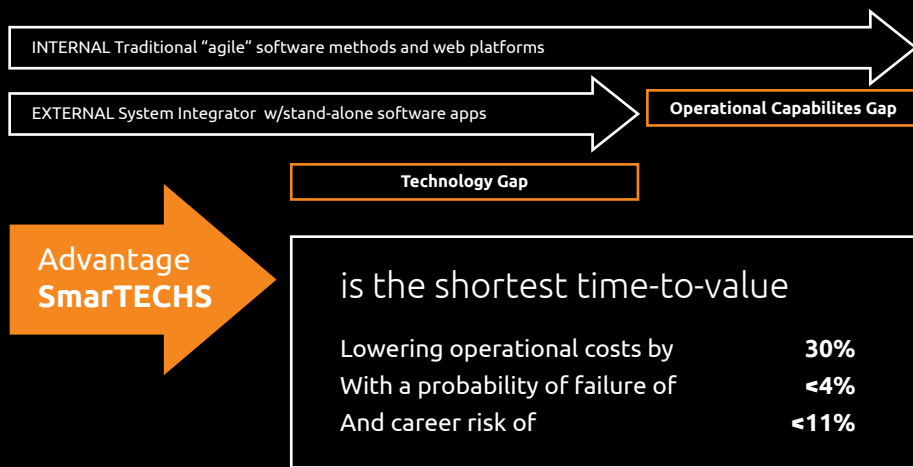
INTERNAL Traditional “agile” software methods and web platforms

EXTERNAL System Integrator w/stand-alone software apps

Operational Capabilites Gap

Technology Gap

Advantage
SmarTECHS

is the shortest time-to-value

Lowering operational costs by 30%
With a probability of failure of <4%
And career risk of <11%